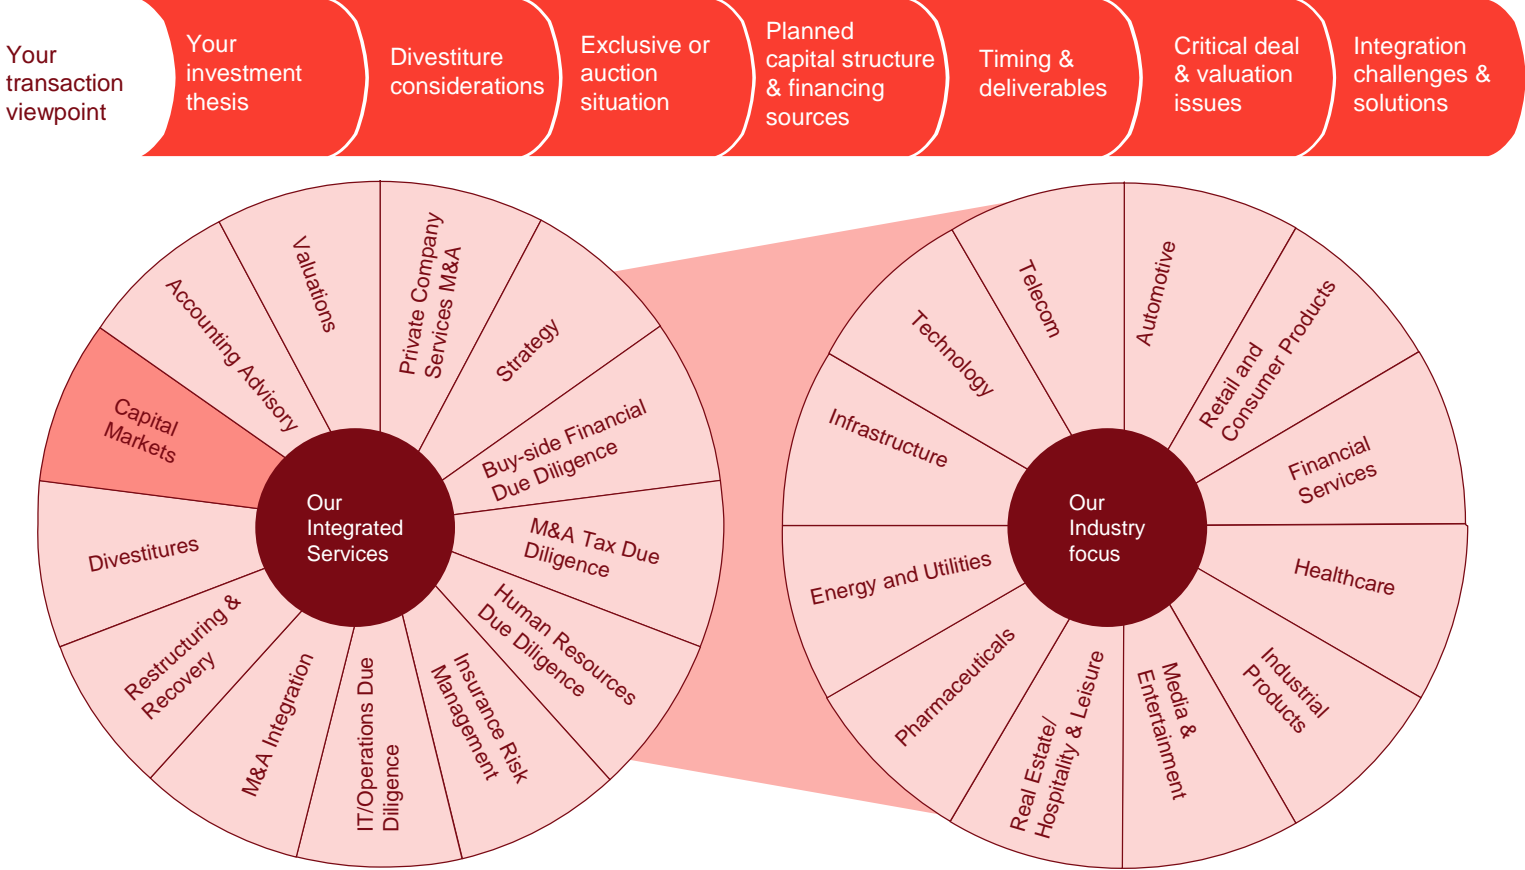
Your transaction viewpoint

Your investment thesis

Divestiture considerations

Exclusive or auction situation

Planned capital structure & financing sources

Timing & deliverables

Critical deal & valuation issues

Integration challenges & solutions

Our Integrated Services

Valuations

Private Company Services M&A

Strategy

Buy-side Financial Due Diligence

M&A Tax Due Diligence

Human Resources Due Diligence

Insurance Risk Management

IT/Operations Due Diligence

M&A Integration

Restructuring & Recovery

Divestitures

Capital Markets

Accounting Advisory

Our Industry focus

Telecom

Automotive

Retail and Consumer Products

Financial Services

Healthcare

Industrial Products

Media & Entertainment

Real Estate/ Hospitality & Leisure

Pharmaceuticals

Energy and Utilities

Infrastructure

Technology